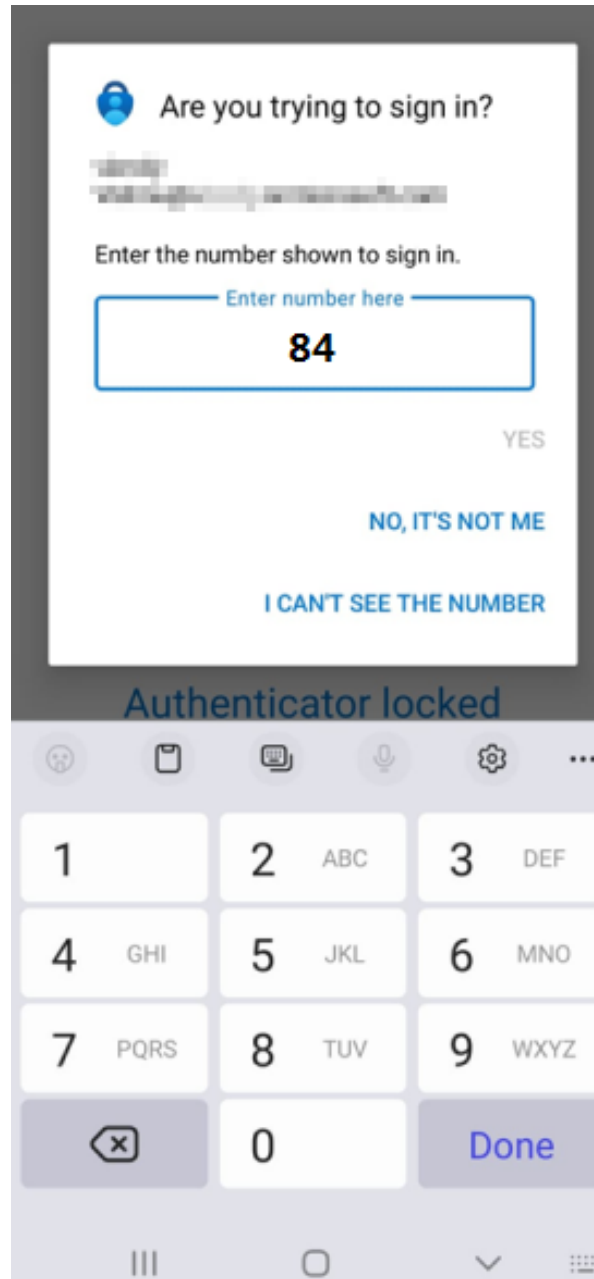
Are you trying to sign in?

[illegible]
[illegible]

Enter the number shown to sign in.

Enter number here
84

YES

NO, IT'S NOT ME

I CAN'T SEE THE NUMBER

Authenticator locked

1
2 ABC
3 DEF
4 GHI
5 JKL
6 MNO
7 PQRS
8 TUV
9 WXYZ
0
Done